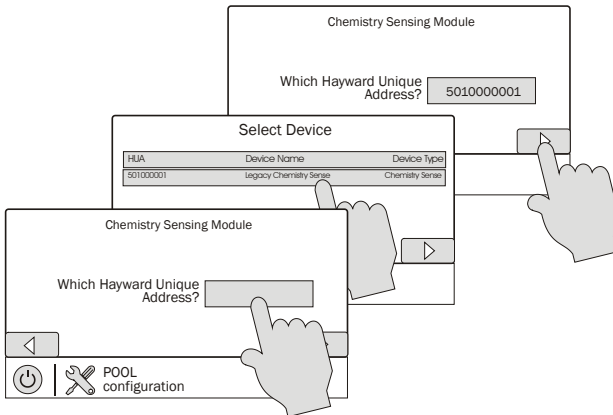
Chemistry Sensing Module

Which Hayward Unique Address? 5010000001

Select Device

| HUA | Device Name | Device Type |
|---|---|---|
| 501000001 | Legacy Chemistry Sense | Chemistry Sense |

Chemistry Sensing Module

Which Hayward Unique Address?

POOL configuration